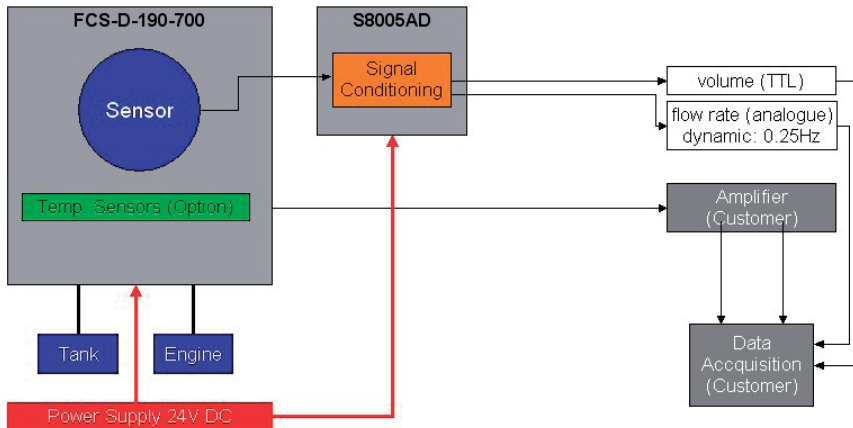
FCS-D-190-700

Sensor

Temp. Sensors (Option)

Tank

Engine

S8005AD

Signal Conditioning

volume (TTL)

flow rate (analogue) dynamic: 0.25Hz

Amplifier (Customer)

Data Accquisition (Customer)

Power Supply 24V DC